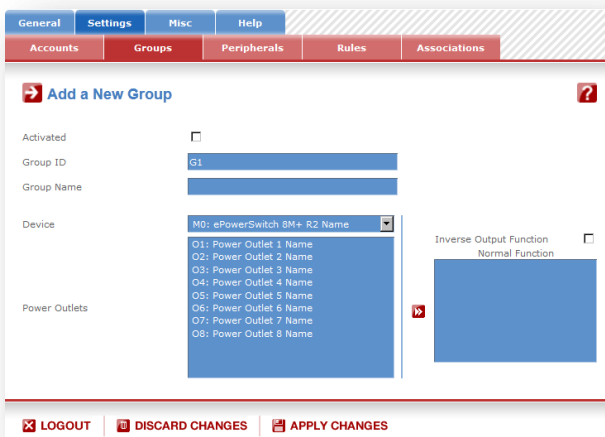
General Settings Misc Help

Accounts Groups Peripherals Rules Associations

Add a New Group

?

Activated

Group ID G1

Group Name

Device M0: ePowerSwitch 8M+ R2 Name

Power Outlets

O1: Power Outlet 1 Name
O2: Power Outlet 2 Name
O3: Power Outlet 3 Name
O4: Power Outlet 4 Name
O5: Power Outlet 5 Name
O6: Power Outlet 6 Name
O7: Power Outlet 7 Name
O8: Power Outlet 8 Name

Inverse Output Function

Normal Function

LOGOUT DISCARD CHANGES APPLY CHANGES